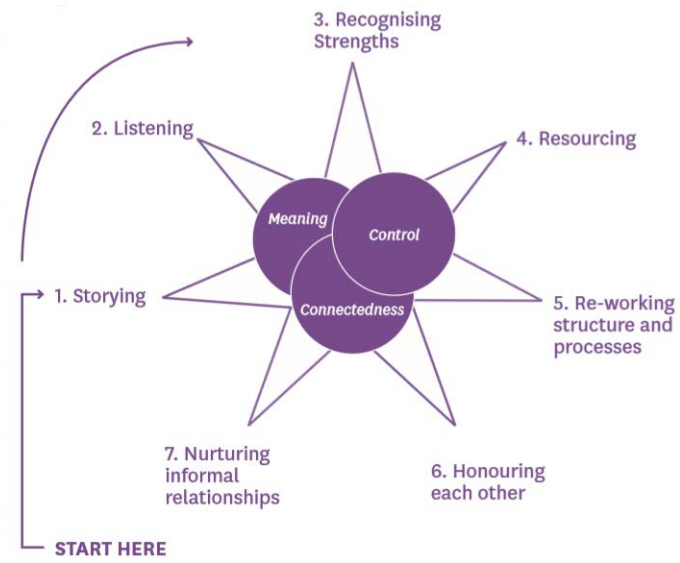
3. Recognising Strengths

2. Listening

4. Resourcing

Meaning

Control

Connectedness

1. Storying

5. Re-working structure and processes

7. Nurturing informal relationships

6. Honouring each other

START HERE